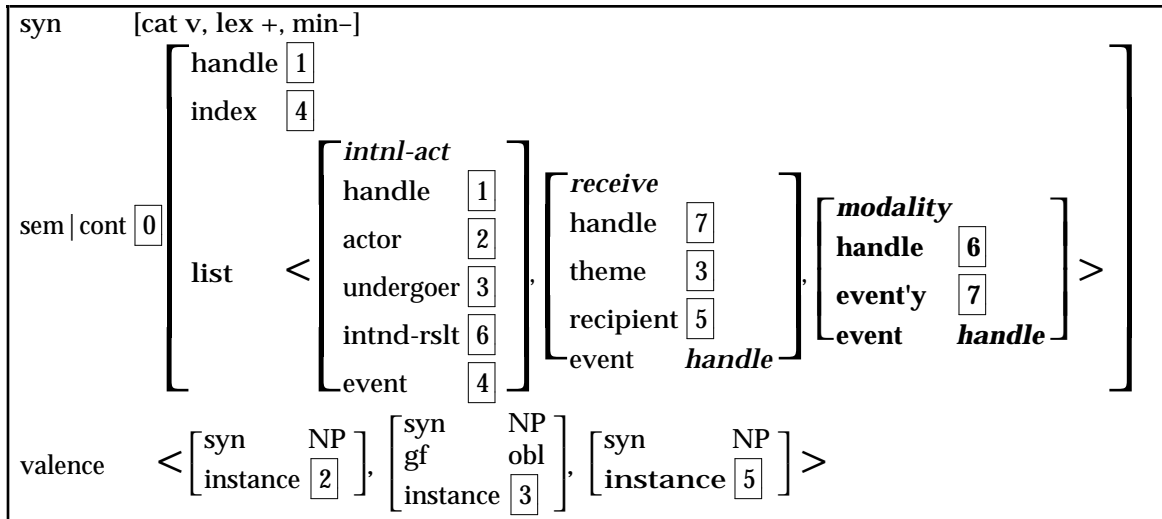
syn [cat v, lex +, min–]

sem | cont 0 [ handle 1 index 4 list < [ *intnl-act* handle 1 actor 2 undergoer 3 intnd-rslt 6 event 4 ], [ *receive* handle 7 theme 3 recipient 5 event *handle* ], [ *modality* **handle** 6 **event'y** 7 **event** ***handle*** ] > ]

valence < [ syn NP instance 2 ], [ syn NP gf obl instance 3 ], [ syn NP instance 5 ] >